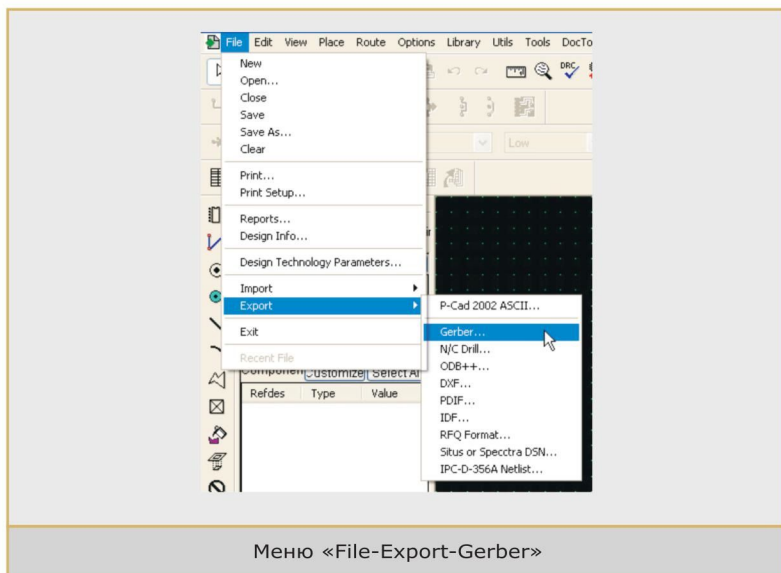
File Edit View Place Route Options Library Utils Tools DocTo

New
Open...
Close
Save
Save As...
Clear
Print...
Print Setup...
Reports...
Design Info...
Design Technology Parameters...
Import
Export
Exit
Recent File

P-Cad 2002 ASCII...
Gerber...
N/C Drill...
ODB++...
DXF...
PDIF...
IDF...
RFQ Format...
Situs or Specctra DSN...
IPC-D-356A Netlist...

Low

Componen Customize Select Al
Refdes Type Value

Меню «File-Export-Gerber»